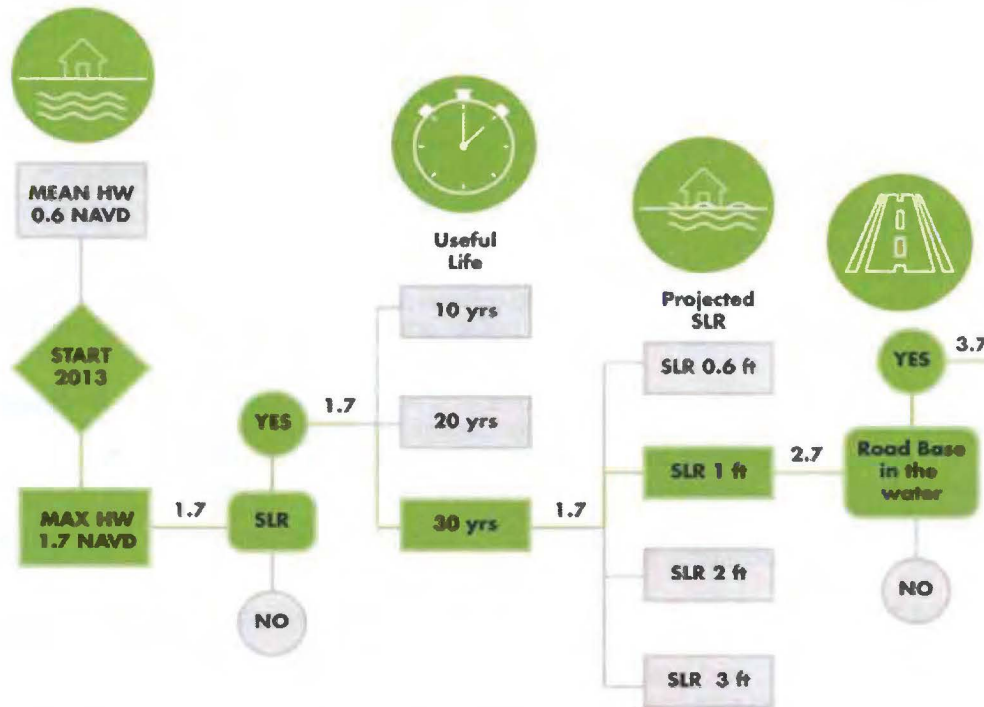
MEAN HW
0.6 NAVD

START
2013

MAX HW
1.7 NAVD

1.7

SLR

YES

NO

1.7

Useful
Life

10 yrs

20 yrs

30 yrs

1.7

Projected
SLR

SLR 0.6 ft

SLR 1 ft

SLR 2 ft

SLR 3 ft

2.7

Road Base
in the
water

YES

3.7

NO